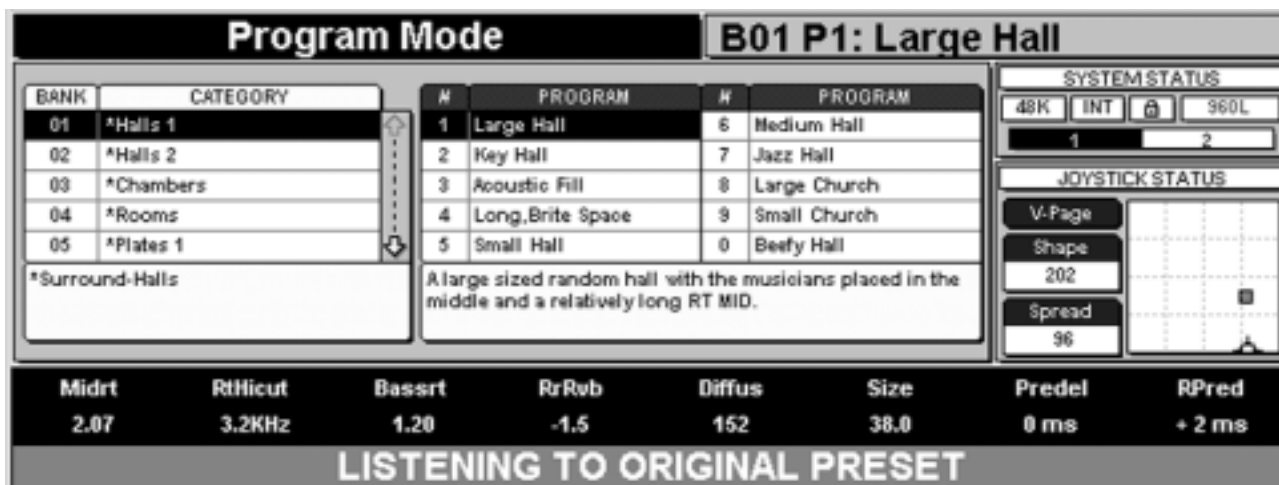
Program Mode

B01 P1: Large Hall

| BANK | CATEGORY |
|---|---|
| 01 | *Halls 1 |
| 02 | *Halls 2 |
| 03 | *Chambers |
| 04 | *Rooms |
| 05 | *Plates 1 |

*Surround-Halls

| # | PROGRAM | # | PROGRAM |
|---|---|---|---|
| 1 | Large Hall | 6 | Medium Hall |
| 2 | Key Hall | 7 | Jazz Hall |
| 3 | Acoustic Fill | 8 | Large Church |
| 4 | Long,Brite Space | 9 | Small Church |
| 5 | Small Hall | 0 | Beefy Hall |

A large sized random hall with the musicians placed in the middle and a relatively long RT MID.

SYSTEM STATUS

48K INT 960L

1 2

JOYSTICK STATUS

V-Page

Shape

202

Spread

96

| Midrt | RtHicut | Bassrt | RrRvb | Diffus | Size | Predel | RPred |
|---|---|---|---|---|---|---|---|
| 2.07 | 3.2KHz | 1.20 | -1.5 | 152 | 38.0 | 0 ms | + 2 ms |

LISTENING TO ORIGINAL PRESET